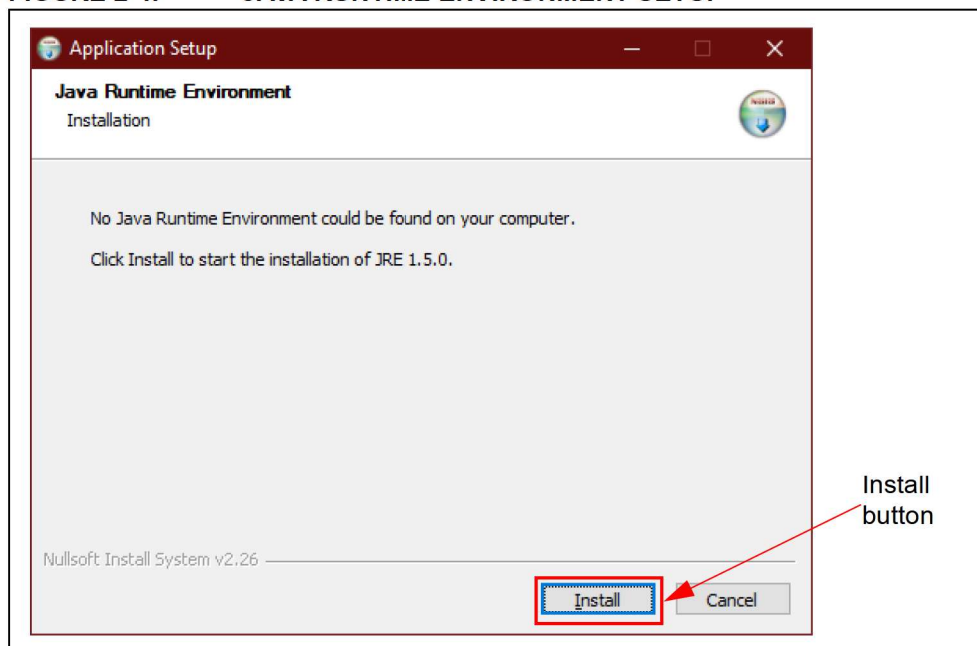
Application Setup

Java Runtime Environment
Installation

No Java Runtime Environment could be found on your computer.

Click Install to start the installation of JRE 1.5.0.

Nullsoft Install System v2.26

Install

Cancel

Install button